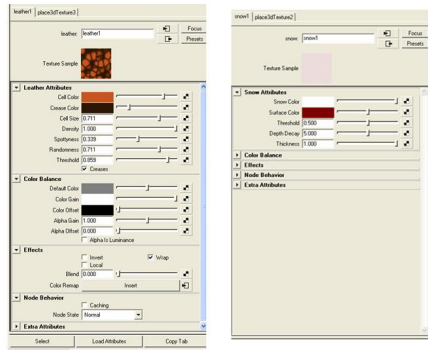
leather1 | place3dTexture3

leather: leather1

Focus

Presets

Texture Sample

Leather Attributes

Cell Color

Crease Color

Cell Size 0.711

Density 1.000

Spottyness 0.339

Randomness 0.711

Threshold 0.859

Creases

Color Balance

Default Color

Color Gain

Color Offset

Alpha Gain 1.000

Alpha Offset 0.000

Alpha Is Luminance

Effects

Invert

Wrap

Local

Blend 0.000

Color Remap

Insert

Node Behavior

Caching

Node State Normal

Extra Attributes

Select

Load Attributes

Copy Tab

snow1 | place3dTexture2

snow: snow1

Focus

Presets

Texture Sample

Snow Attributes

Snow Color

Surface Color

Threshold 0.500

Depth Decay 5.000

Thickness 1.000

Color Balance

Effects

Node Behavior

Extra Attributes